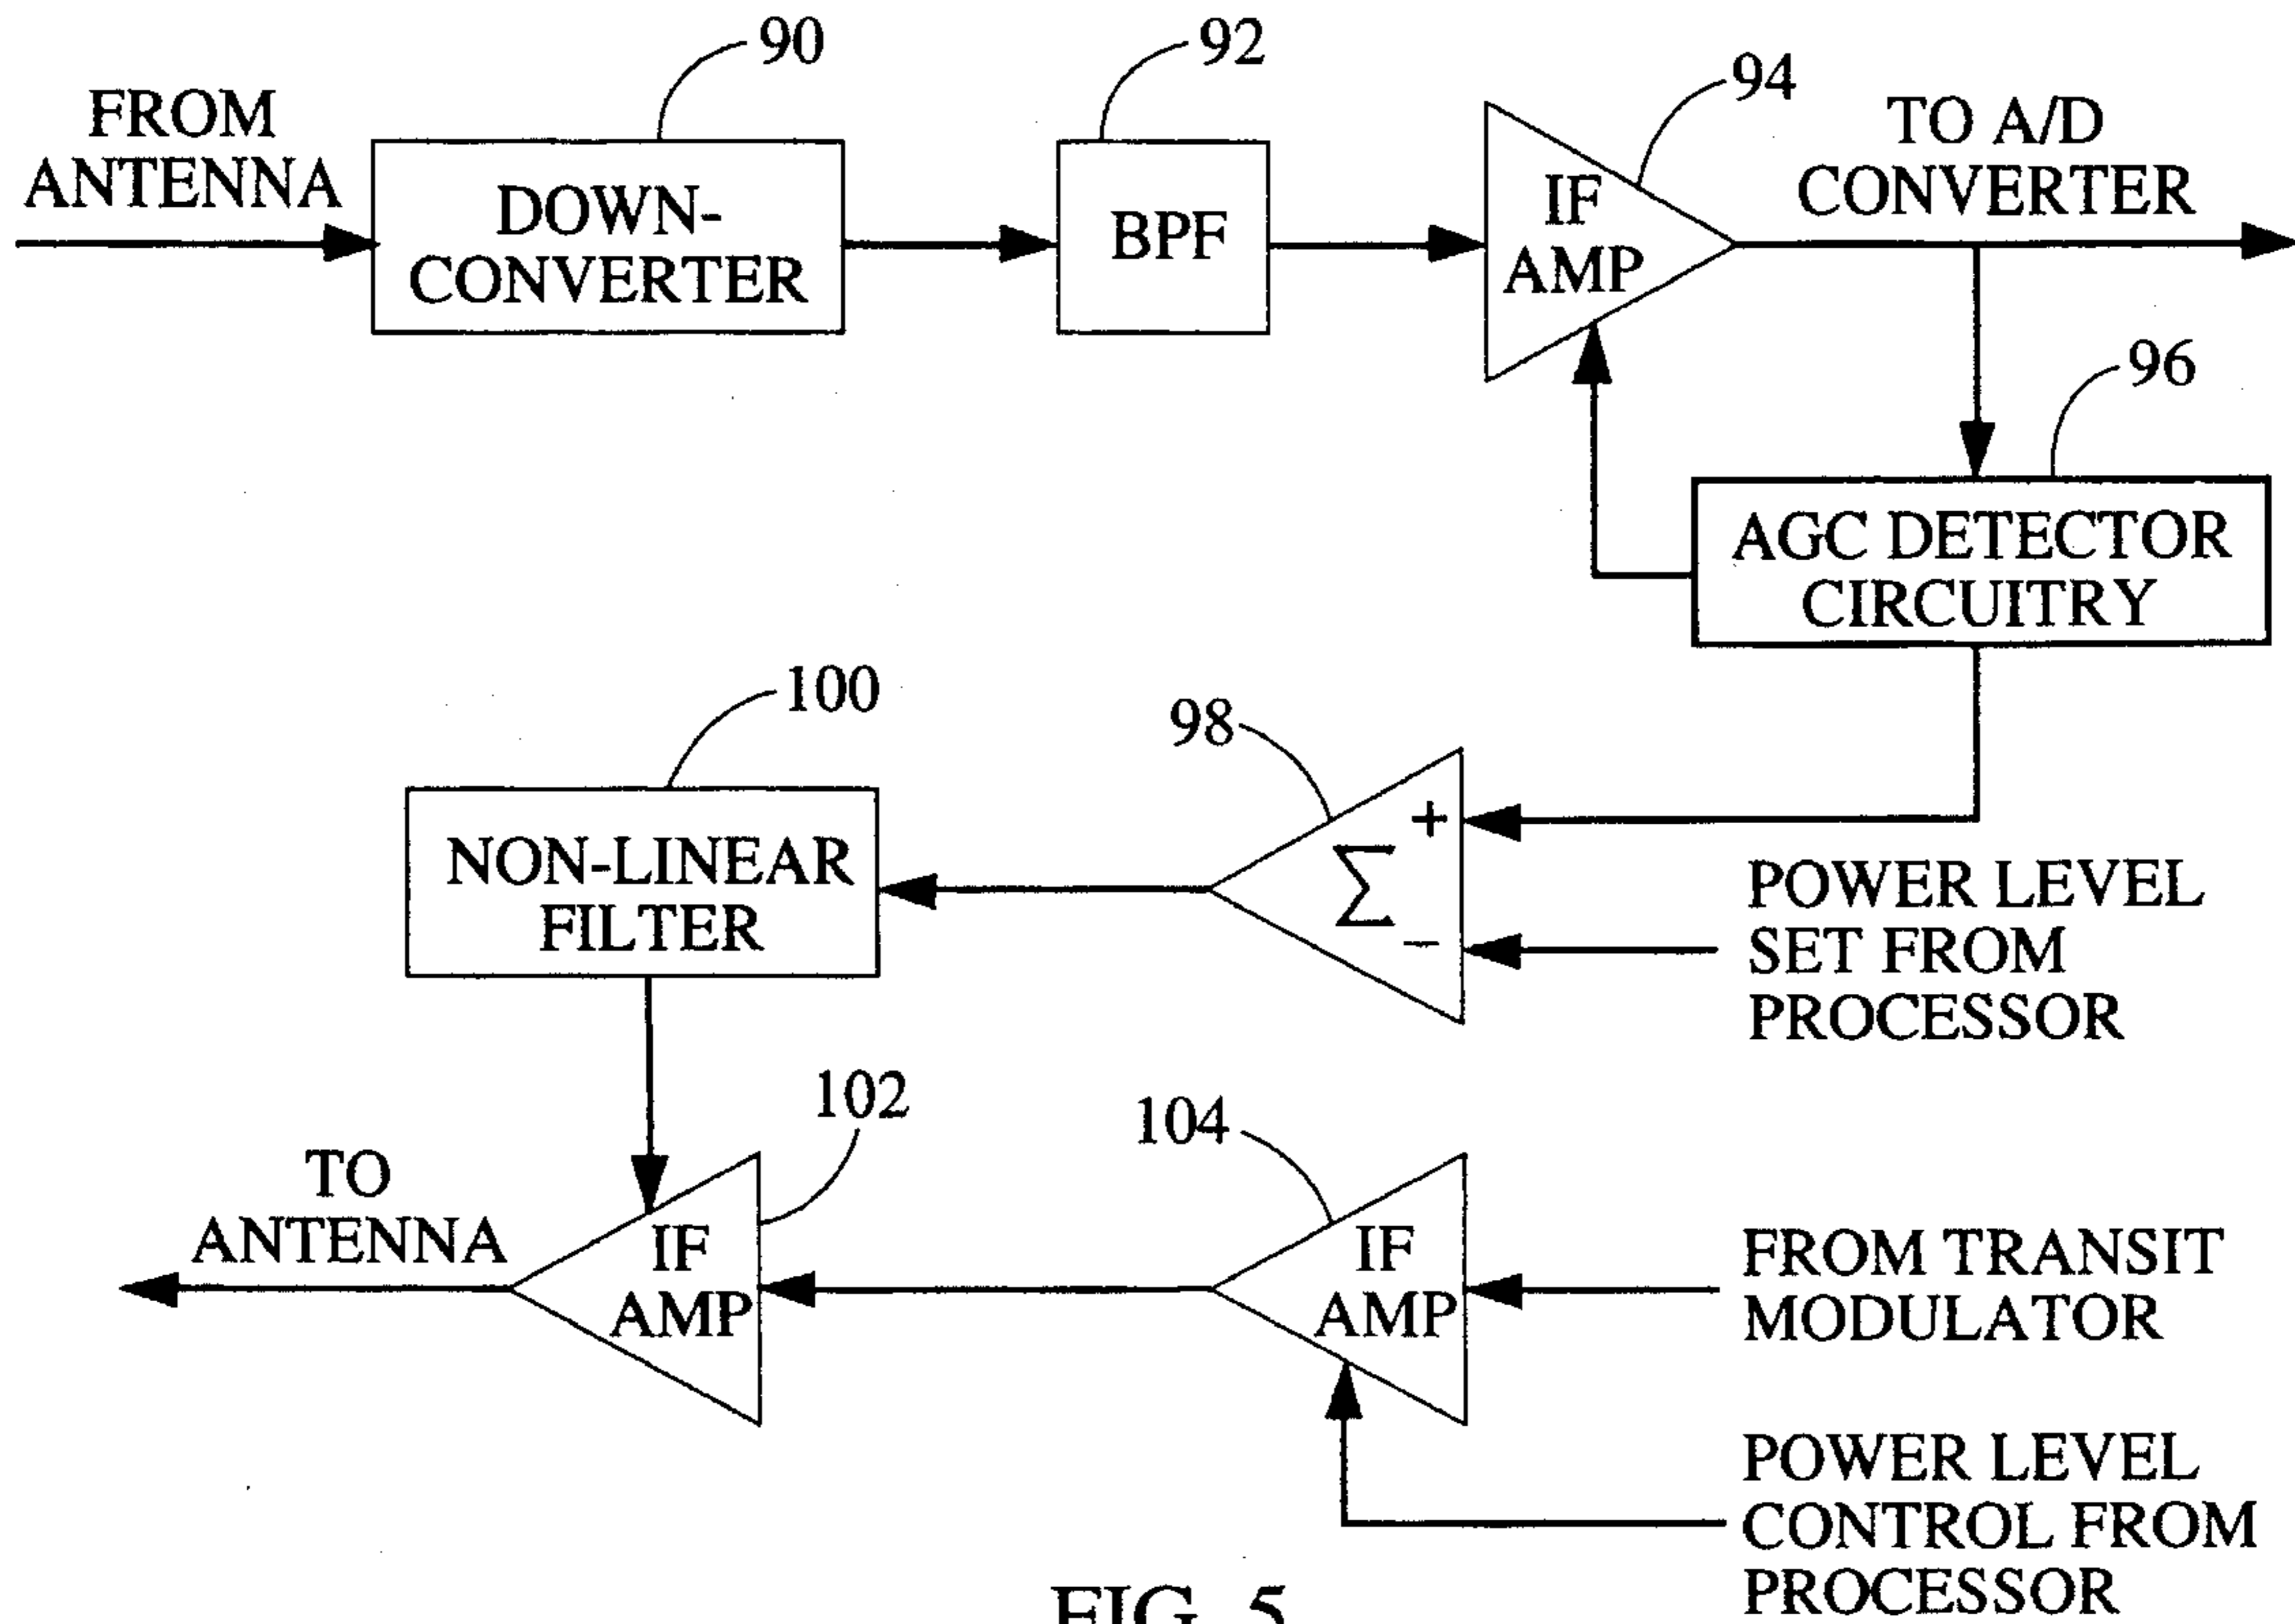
90
92
94
FROM ANTENNA
DOWN-CONVERTER
BPF
IF AMP
TO A/D CONVERTER
96
AGC DETECTOR CIRCUITRY
100
98
NON-LINEAR FILTER
$\Sigma$
+
−
POWER LEVEL SET FROM PROCESSOR
102
104
TO ANTENNA
IF AMP
IF AMP
FROM TRANSIT MODULATOR
POWER LEVEL CONTROL FROM PROCESSOR
FIG. 5